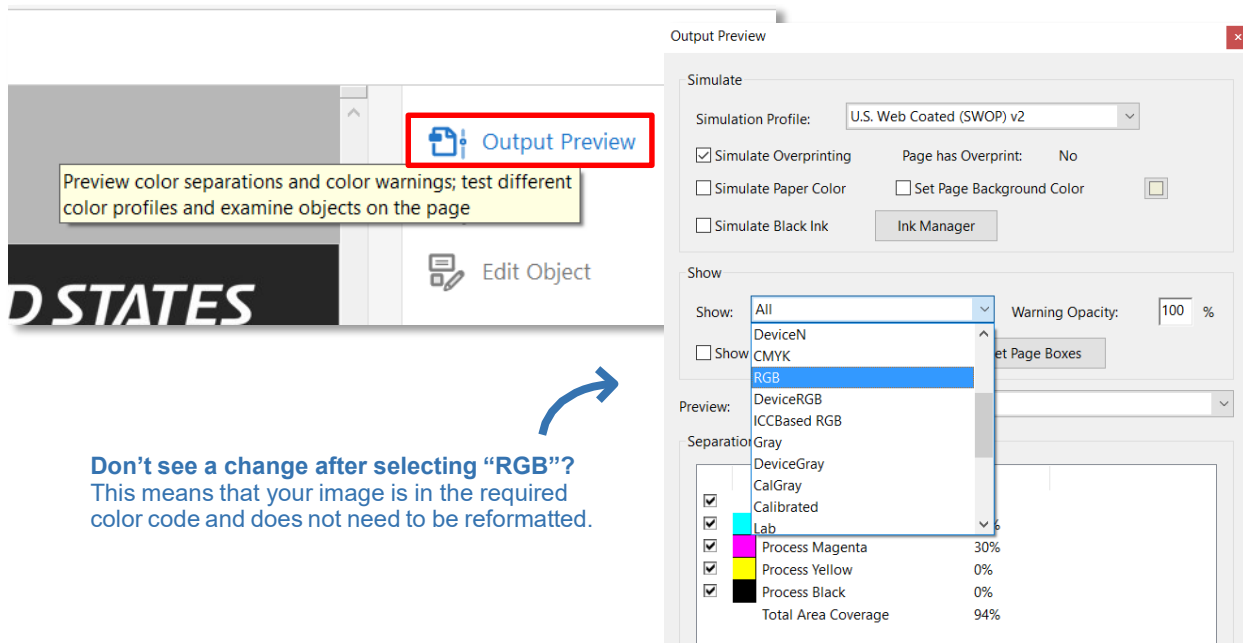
Output Preview

Preview color separations and color warnings; test different color profiles and examine objects on the page

Edit Object

D STATES

Don't see a change after selecting "RGB"?
This means that your image is in the required color code and does not need to be reformatted.

Output Preview

Simulate

Simulation Profile: U.S. Web Coated (SWOP) v2

Simulate Overprinting Page has Overprint: No

Simulate Paper Color Set Page Background Color

Simulate Black Ink Ink Manager

Show

Show: All Warning Opacity: 100 %

DeviceN
CMYK
RGB
DeviceRGB
ICCBased RGB
Gray
DeviceGray
CalGray
Calibrated
Lab

Show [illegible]et Page Boxes

Preview:

Separation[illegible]

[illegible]%
Process Magenta 30%
Process Yellow 0%
Process Black 0%
Total Area Coverage 94%